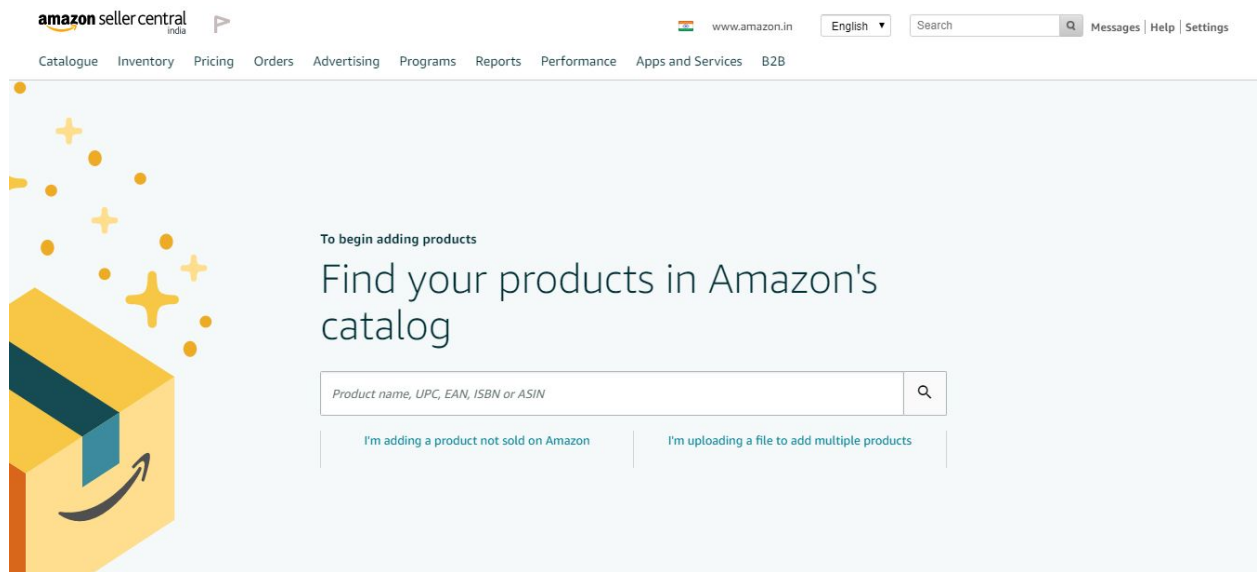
amazon seller central india

www.amazon.in English Search Messages | Help | Settings

Catalogue Inventory Pricing Orders Advertising Programs Reports Performance Apps and Services B2B

To begin adding products

Find your products in Amazon's catalog

Product name, UPC, EAN, ISBN or ASIN

I'm adding a product not sold on Amazon

I'm uploading a file to add multiple products